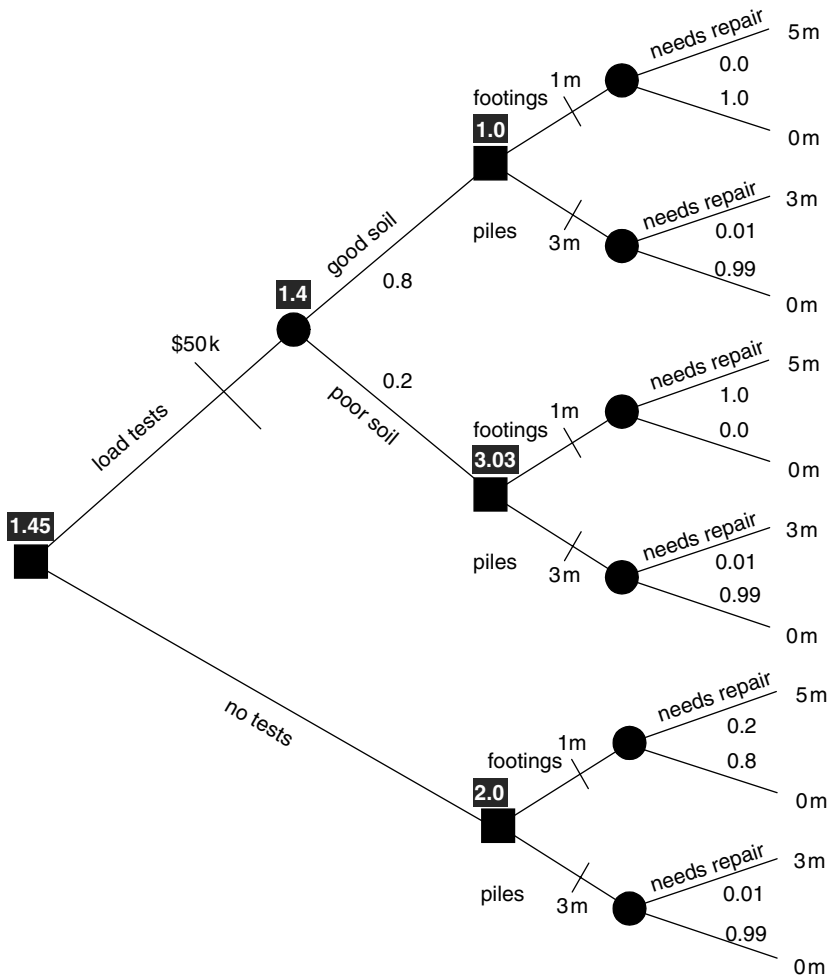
1.45

load tests

$50k

1.4

good soil

0.8

1.0

footings

1m

needs repair

0.0

1.0

5m

0m

piles

3m

needs repair

0.01

0.99

3m

0m

0.2

poor soil

3.03

footings

1m

needs repair

1.0

0.0

5m

0m

piles

3m

needs repair

0.01

0.99

3m

0m

no tests

2.0

footings

1m

needs repair

0.2

0.8

5m

0m

piles

3m

needs repair

0.01

0.99

3m

0m